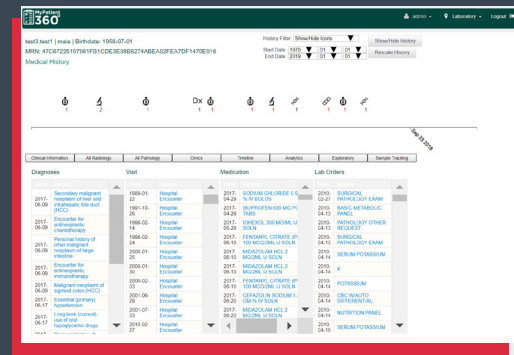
MyPatient 360°

admin ▾ Laboratory ▾ Logout

test1test1 | male | Birthdate: 1968-07-01
MRN: 47C67226157961FB1CDE3E38B6274ABEA02FEA7DF1470E916
Medical History

History Filter: Show/Hide Icons
Start Date 1970 01 01
End Date 2019 01 01

Show/Hide History
Rescale History

Dx

1 2 1 1 1 1 1 1 1 1

Sep 28 2018

Clinical Information | All Radiology | All Pathology | Omics | Timeline | Analytics | Exploratory | Sample Tracking

Diagnoses

| | |
|---|---|
| 2017-06-09 | Secondary malignant neoplasm of liver and intrahepatic bile duct (HCC) |
| 2017-06-09 | Encounter for antineoplastic chemotherapy |
| 2017-06-09 | Personal history of other malignant neoplasm of large intestine |
| 2017-06-09 | Encounter for antineoplastic immunotherapy |
| 2017-06-09 | Malignant neoplasm of sigmoid colon (HCC) |
| 2017-06-17 | Essential (primary) hypertension |
| 2017-06-17 | Long term (current) use of oral hypoglycemic drugs |

Visit

| | |
|---|---|
| 1989-01-22 | Hospital Encounter |
| 1991-10-26 | Hospital Encounter |
| 1998-02-14 | Hospital Encounter |
| 1998-02-24 | Hospital Encounter |
| 2000-01-21 | Hospital Encounter |
| 2003-01-30 | Hospital Encounter |
| 2009-02-03 | Hospital Encounter |
| 2001-06-29 | Hospital Encounter |
| 2001-07-27 | Hospital Encounter |
| 2016-02-27 | Hospital Encounter |

Medication

| | |
|---|---|
| 2017-04-29 | SODIUM CHLORIDE 0.9 % IV BOLUS |
| 2017-04-29 | IBUPROFEN 800 MG PO TABS |
| 2017-05-28 | IOHEXOL 300 MG/ML IJ SOLN |
| 2017-06-10 | FENTANYL CITRATE (P 100 MCG/2ML IJ SOLN |
| 2017-06-10 | MIDAZOLAM HCL 2 MG/2ML IJ SOLN |
| 2017-06-10 | MIDAZOLAM HCL 2 MG/2ML IJ SOLN |
| 2017-06-10 | FENTANYL CITRATE (P 100 MCG/2ML IJ SOLN |
| 2017-06-20 | CEFAZOLIN SODIUM 1 GM IV SOLR |
| 2017-06-20 | MIDAZOLAM HCL 2 MG/2ML IJ SOLN |

Lab Orders

| | |
|---|---|
| 2010-02-27 | SURGICAL PATHOLOGY EXAM |
| 2010-04-13 | BASIC METABOLIC PANEL |
| 2010-04-13 | PATHOLOGY OTHER REQUEST |
| 2010-04-13 | SURGICAL PATHOLOGY EXAM |
| 2010-04-13 | SERUM POTASSIUM |
| 2010-04-14 | K |
| 2010-04-14 | POTASSIUM |
| 2010-04-14 | CBC W/AUTO DIFFERENTIAL |
| 2010-04-14 | NUTRITION PANEL |
| 2010-04-15 | SERUM POTASSIUM |